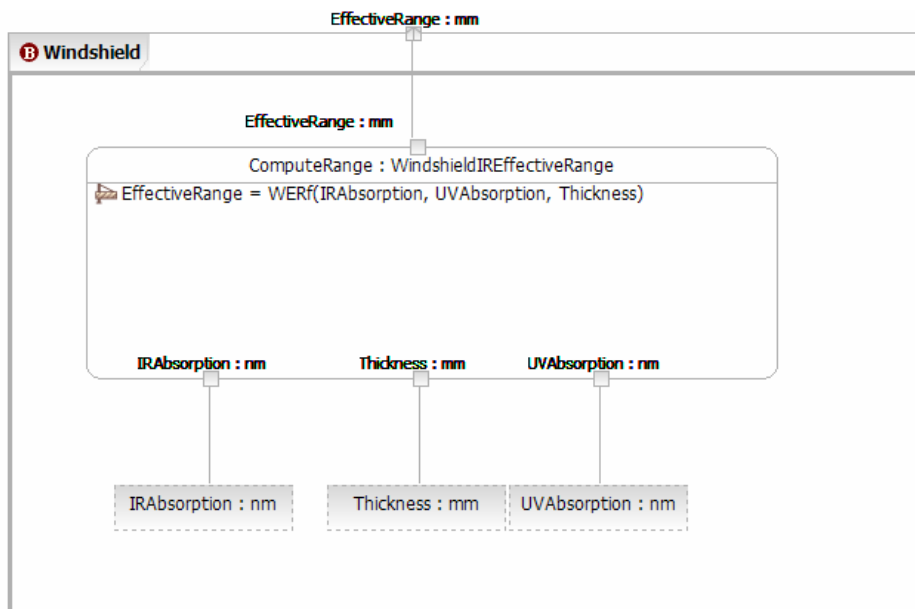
EffectiveRange : mm

B Windshield

EffectiveRange : mm

ComputeRange : WindshieldIREffectiveRange

EffectiveRange = WERf(IRAbsorption, UVAbsorption, Thickness)

IRAbsorption : nm

Thickness : mm

UVAbsorption : nm

IRAbsorption : nm

Thickness : mm

UVAbsorption : nm